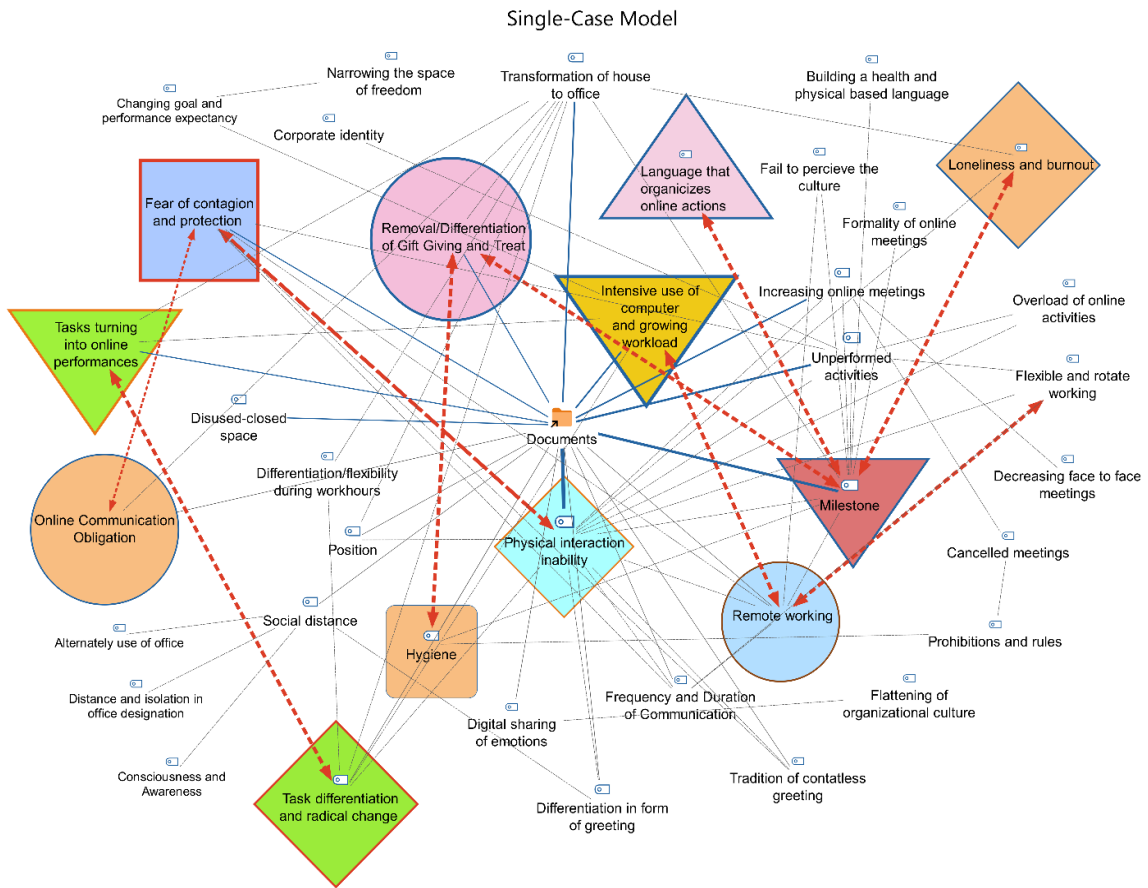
Single-Case Model

Narrowing the space of freedom

Changing goal and performance expectancy

Transformation of house to office

Building a health and physical based language

Corporate identity

Language that organizices online actions

Loneliness and burnout

Fail to percieve the culture

Fear of contagion and protection

Removal/Differentiation of Gift Giving and Treat

Formality of online meetings

Intensive use of computer and growing workload

Increasing online meetings

Overload of online activities

Tasks turning into online performances

Unperformed activities

Flexible and rotate working

Disused-closed space

Documents

Differentiation/flexibility during workhours

Decreasing face to face meetings

Milestone

Online Communication Obligation

Physical interaction inability

Position

Cancelled meetings

Social distance

Remote working

Alternately use of office

Hygiene

Prohibitions and rules

Frequency and Duration of Communication

Distance and isolation in office designation

Flattening of organizational culture

Digital sharing of emotions

Consciousness and Awareness

Tradition of contatless greeting

Task differentiation and radical change

Differentiation in form of greeting